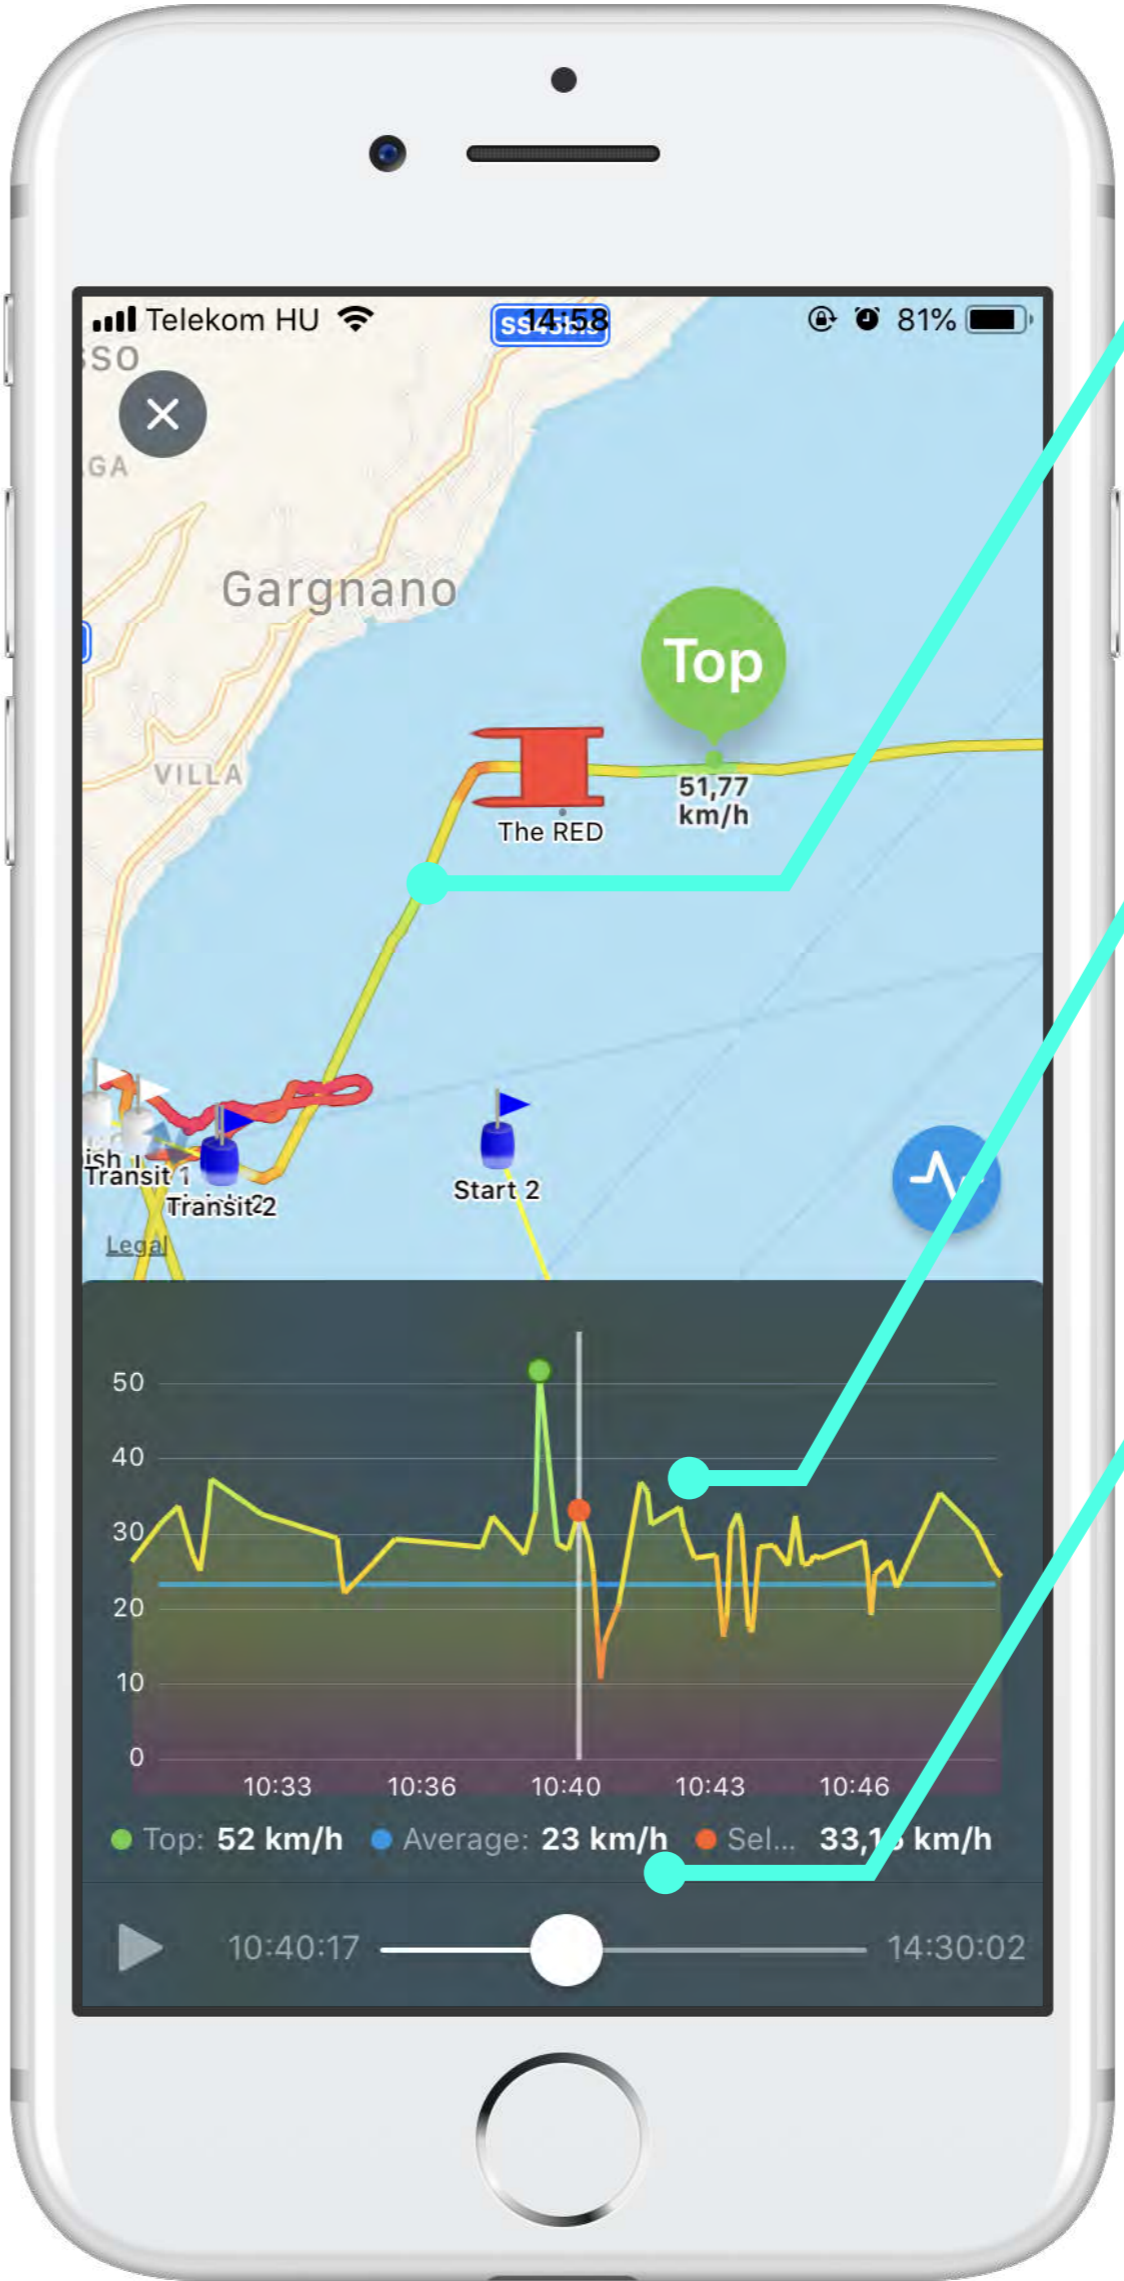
Telekom HU 14:58 81%

SO

GA

Gargnano

VILLA

Top

The RED

51,77 km/h

ish
Transit 1

Transit 2

Start 2

Legal

50
40
30
20
10
0

10:33 10:36 10:40 10:43 10:46

Top: 52 km/h Average: 23 km/h Sel... 33,1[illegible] km/h

10:40:17 14:30:02